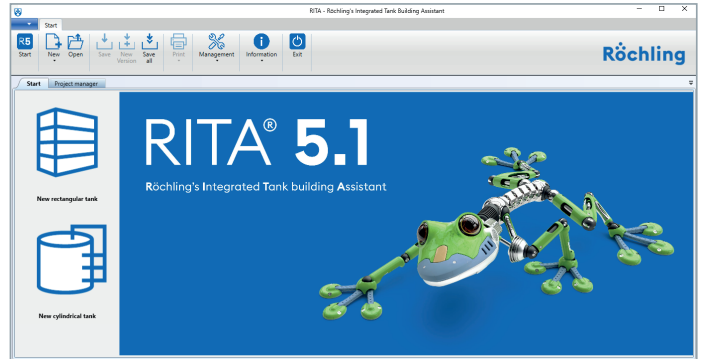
RITA - Röchling's Integrated Tank Building Assistant

Start

R5 Start
New
Open
Save
New Version
Save all
Print
Management
Information
Exit

Röchling

Start
Project manager

New rectangular tank

New cylindrical tank

RITA® 5.1

Röchling's Integrated Tank building Assistant